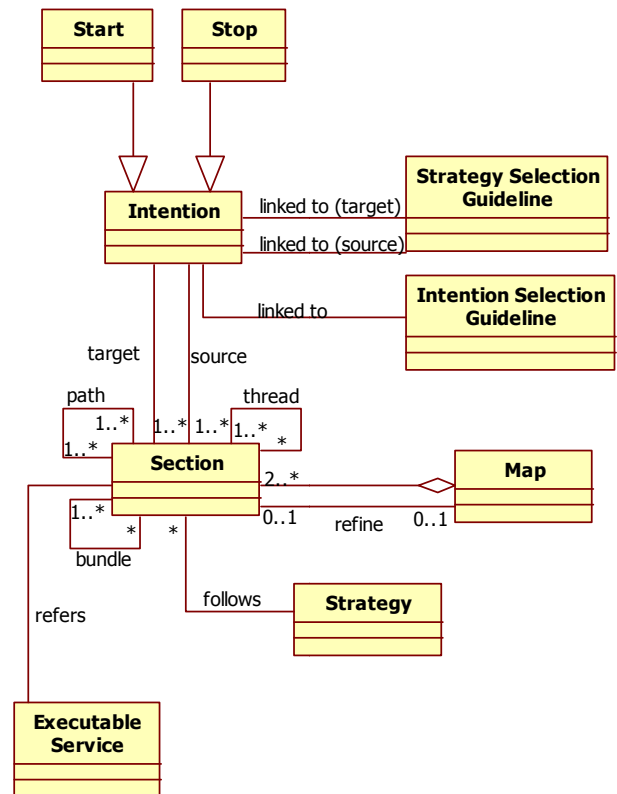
Start

Stop

Intention

Strategy Selection Guideline

linked to (target)

linked to (source)

Intention Selection Guideline

linked to

target

source

path

thread

1..*

1..*

1..*

1..*

1..*

*

Section

2..*

Map

1..*

*

*

0..1

refine

0..1

bundle

follows

Strategy

refers

Executable Service